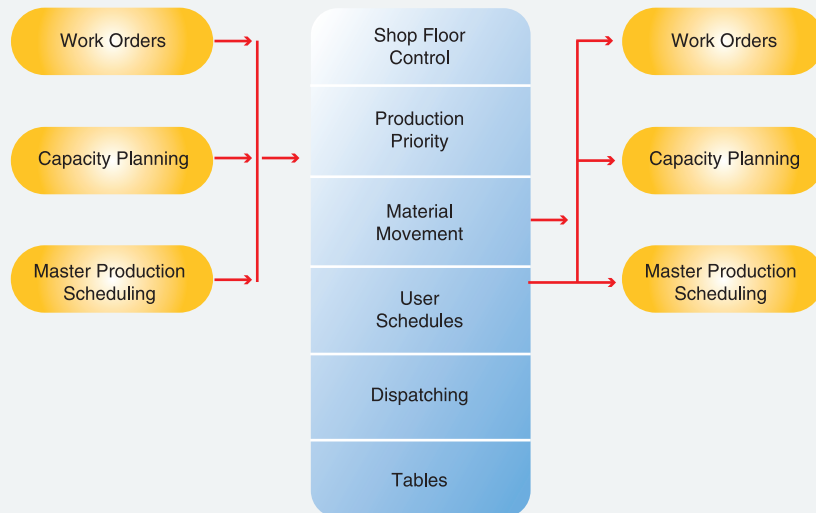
Work Orders

Capacity Planning

Master Production Scheduling

Shop Floor Control

Production Priority

Material Movement

User Schedules

Dispatching

Tables

Work Orders

Capacity Planning

Master Production Scheduling